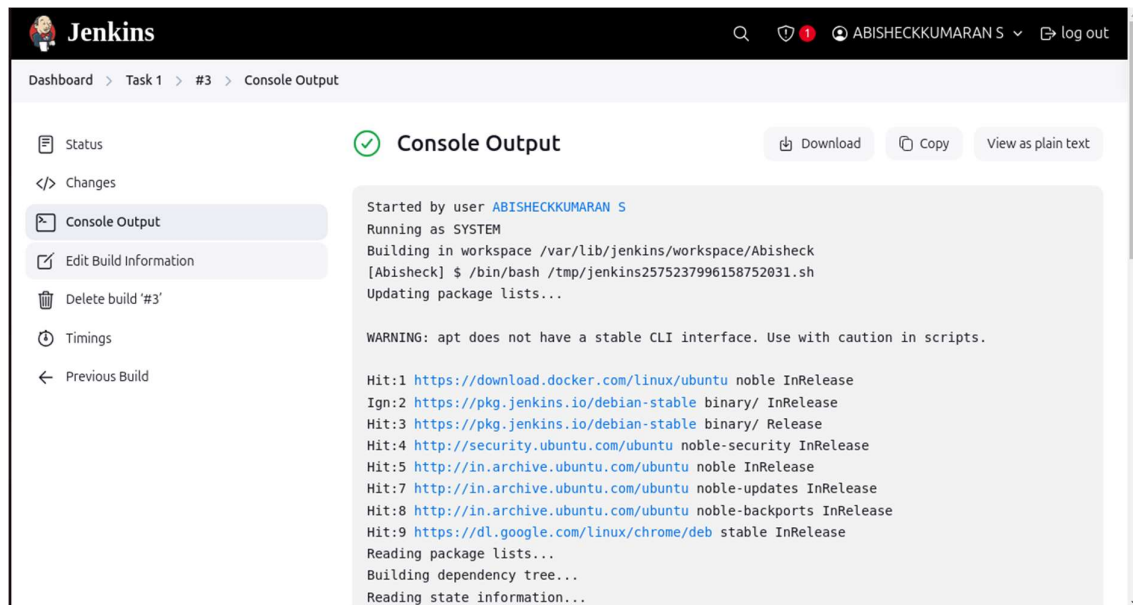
Jenkins

1 ABISHECKKUMARAN S log out

Dashboard > Task 1 > #3 > Console Output

Status
Changes
Console Output
Edit Build Information
Delete build '#3'
Timings
Previous Build

Console Output

Download Copy View as plain text

Started by user ABISHECKKUMARAN S
Running as SYSTEM
Building in workspace /var/lib/jenkins/workspace/Abisheck
[Abisheck] $ /bin/bash /tmp/jenkins2575237996158752031.sh
Updating package lists...

WARNING: apt does not have a stable CLI interface. Use with caution in scripts.

Hit:1 https://download.docker.com/linux/ubuntu noble InRelease
Ign:2 https://pkg.jenkins.io/debian-stable binary/ InRelease
Hit:3 https://pkg.jenkins.io/debian-stable binary/ Release
Hit:4 http://security.ubuntu.com/ubuntu noble-security InRelease
Hit:5 http://in.archive.ubuntu.com/ubuntu noble InRelease
Hit:7 http://in.archive.ubuntu.com/ubuntu noble-updates InRelease
Hit:8 http://in.archive.ubuntu.com/ubuntu noble-backports InRelease
Hit:9 https://dl.google.com/linux/chrome/deb stable InRelease
Reading package lists...
Building dependency tree...
Reading state information...